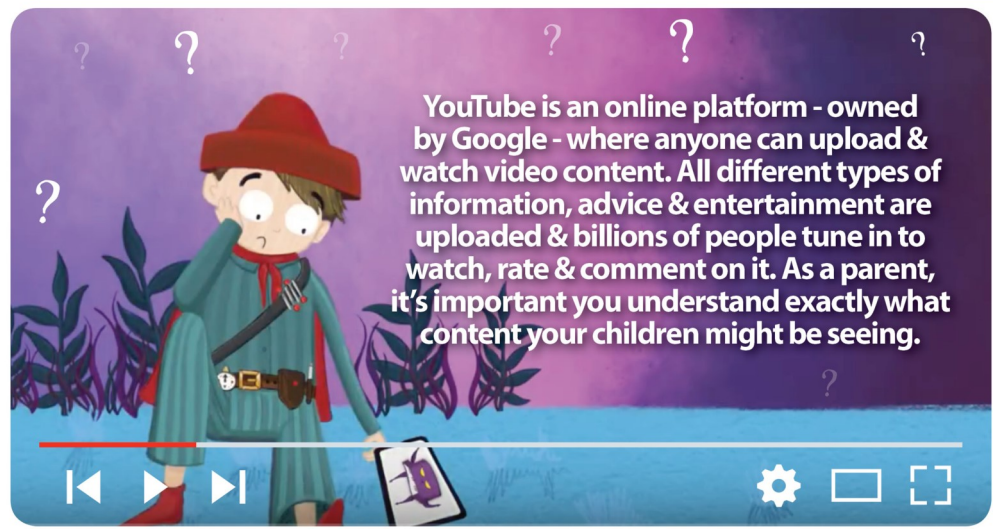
? ? ? ? ? ? ?

YouTube is an online platform - owned by Google - where anyone can upload & watch video content. All different types of information, advice & entertainment are uploaded & billions of people tune in to watch, rate & comment on it. As a parent, it's important you understand exactly what content your children might be seeing.